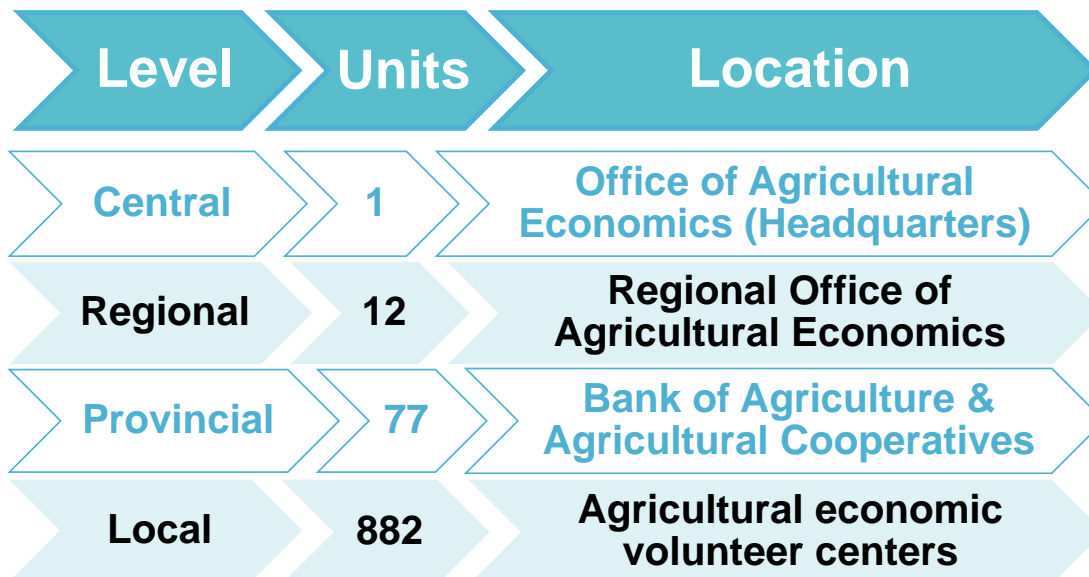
| Level | Units | Location |
|---|---|---|
| Central | 1 | Office of Agricultural Economics (Headquarters) |
| Regional | 12 | Regional Office of Agricultural Economics |
| Provincial | 77 | Bank of Agriculture & Agricultural Cooperatives |
| Local | 882 | Agricultural economic volunteer centers |